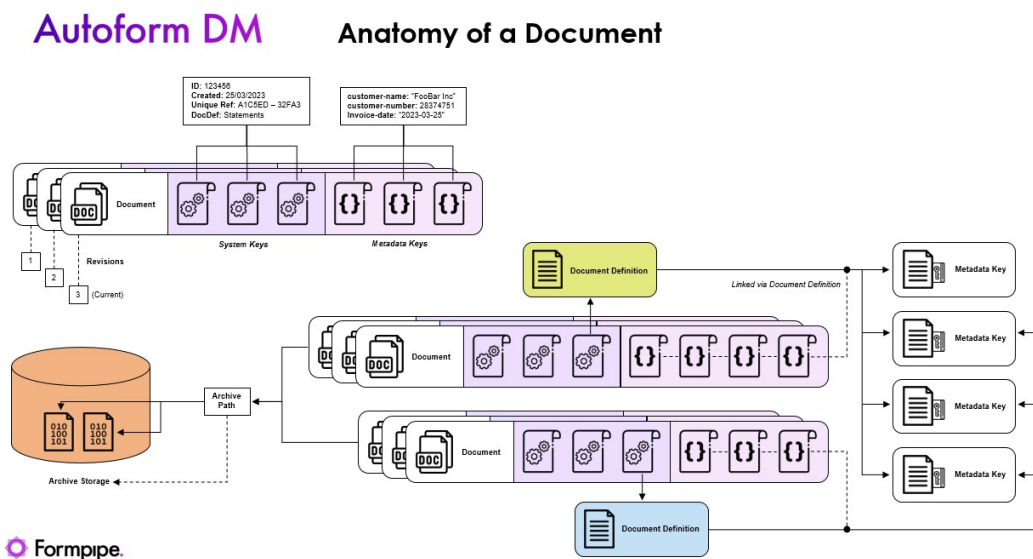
Autoform DM

Anatomy of a Document

ID: 123456
Created: 25/03/2023
Unique Ref: A1C5ED – 32FA3
DocDef: Statements

customer-name: "FooBar Inc"
customer-number: 28374751
Invoice-date: "2023-03-25"

DOC Document

System Keys

Metadata Keys

1

2

3 (Current)

Revisions

Document Definition

Linked via Document Definition

Metadata Key

Metadata Key

Metadata Key

Metadata Key

DOC Document

010 100 101

010 100 101

Archive Path

Archive Storage

DOC Document

Document Definition

Formpipe.